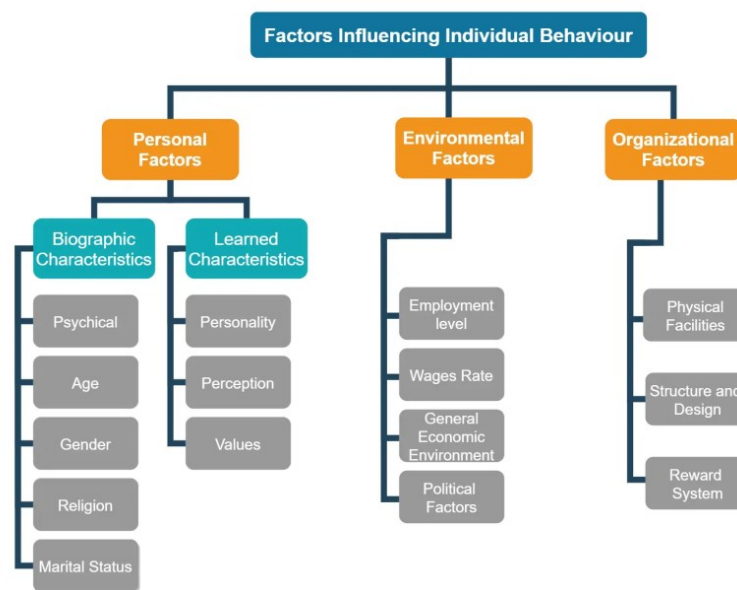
Factors Influencing Individual Behaviour

Personal Factors

Biographic Characteristics

Psychical

Age

Gender

Religion

Marital Status

Learned Characteristics

Personality

Perception

Values

Environmental Factors

Employment level

Wages Rate

General Economic Environment

Political Factors

Organizational Factors

Physical Facilities

Structure and Design

Reward System